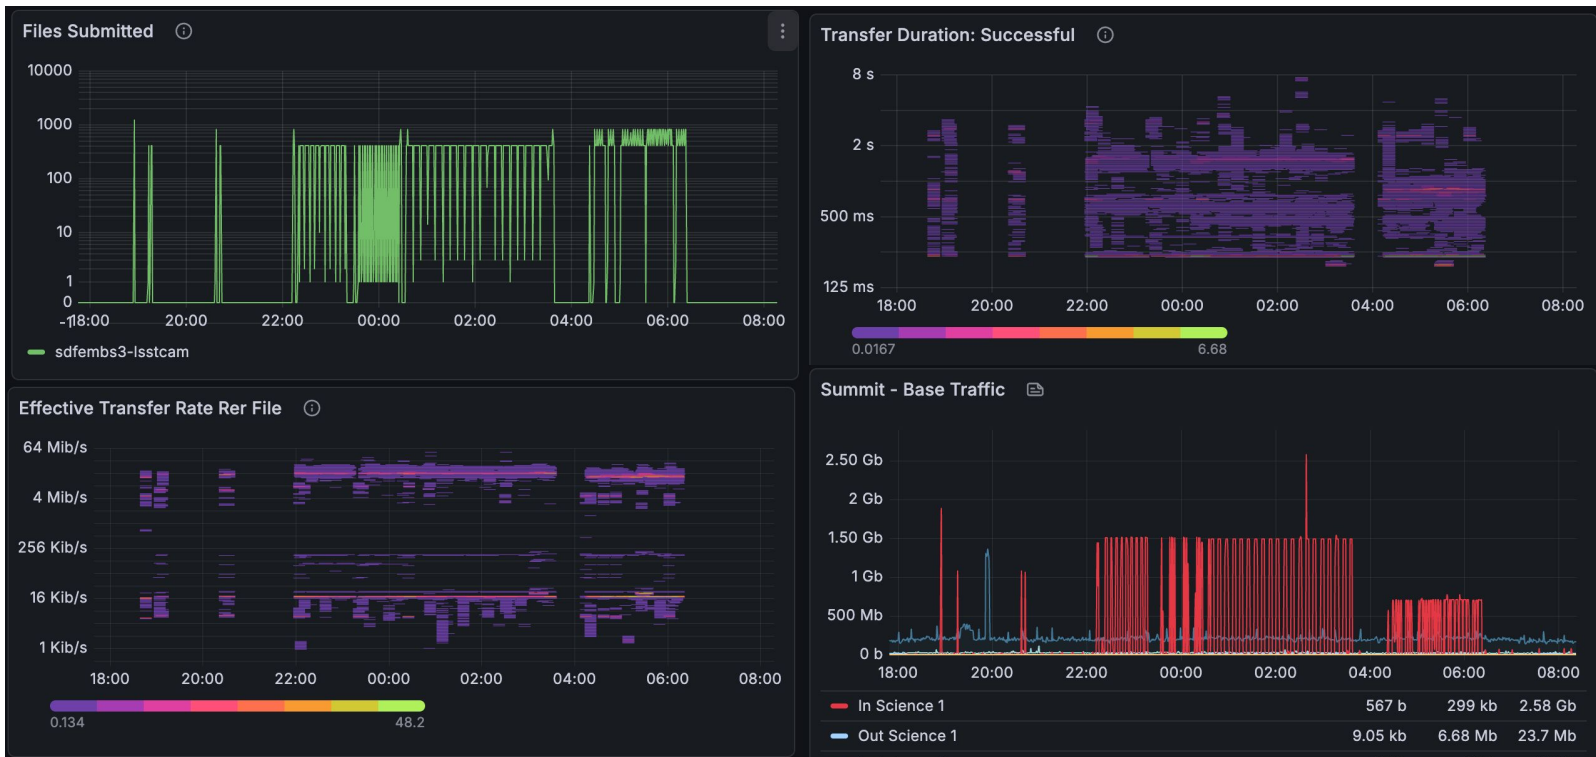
Files Submitted

10000
1000
100
10
1
0
-18:00 20:00 22:00 00:00 02:00 04:00 06:00 08:00

sdfembs3-lsstcam

Transfer Duration: Successful

8 s
2 s
500 ms
125 ms
18:00 20:00 22:00 00:00 02:00 04:00 06:00 08:00

0.0167 6.68

Effective Transfer Rate Rer File

64 Mib/s
4 Mib/s
256 Kib/s
16 Kib/s
1 Kib/s
18:00 20:00 22:00 00:00 02:00 04:00 06:00 08:00

0.134 48.2

Summit - Base Traffic

2.50 Gb
2 Gb
1.50 Gb
1 Gb
500 Mb
0 b
18:00 20:00 22:00 00:00 02:00 04:00 06:00 08:00

| | | | |
|---|---|---|---|
| In Science 1 | 567 b | 299 kb | 2.58 Gb |
| Out Science 1 | 9.05 kb | 6.68 Mb | 23.7 Mb |